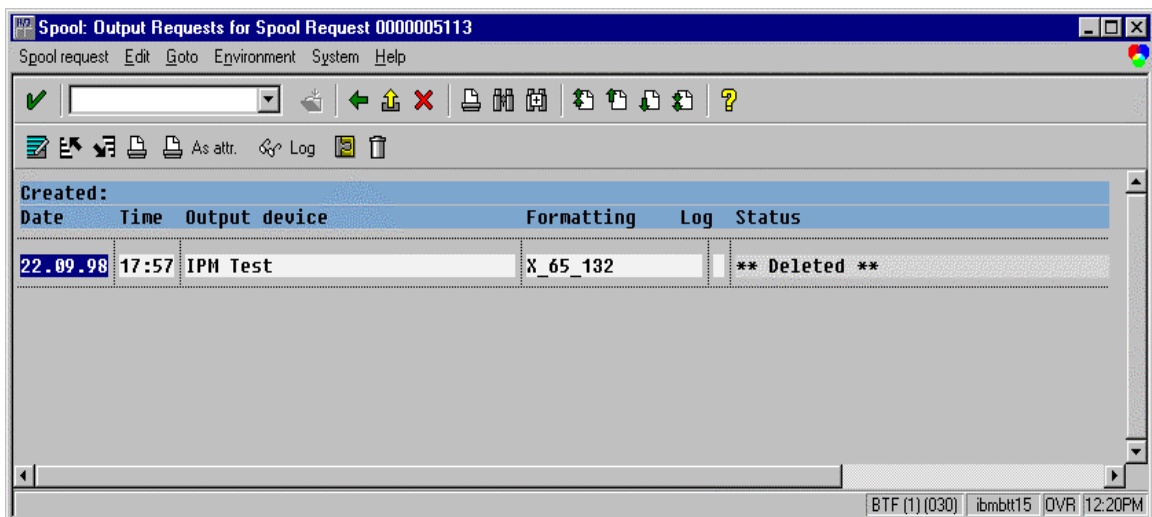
Spool: Output Requests for Spool Request 0000005113

Spool request Edit Goto Environment System Help

As attr. Log

Created:

| Date | Time | Output device | Formatting | Log | Status |
|---|---|---|---|---|---|
| 22.09.98 | 17:57 | IPM Test | X_65_132 | | ** Deleted ** |

BTF (1) (030) ibmbtt15 OVR 12:20PM